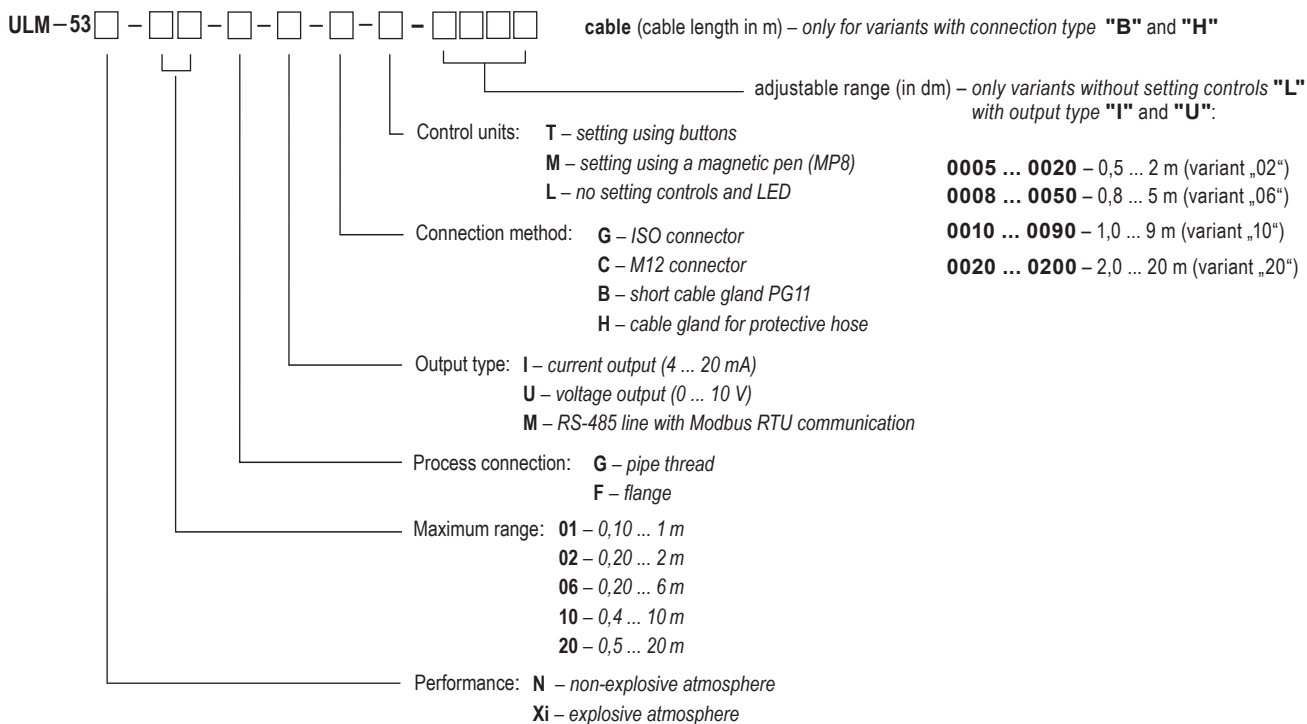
ULM – 53☐ – ☐☐ – ☐ – ☐ – ☐ – ☐ – ☐☐☐☐

cable (cable length in m) – only for variants with connection type "B" and "H"

adjustable range (in dm) – only variants without setting controls "L" with output type "I" and "U":

**0005 ... 0020** – 0,5 ... 2 m (variant „02")
**0008 ... 0050** – 0,8 ... 5 m (variant „06")
**0010 ... 0090** – 1,0 ... 9 m (variant „10")
**0020 ... 0200** – 2,0 ... 20 m (variant „20")

Control units: **T** – setting using buttons
**M** – setting using a magnetic pen (MP8)
**L** – no setting controls and LED

Connection method: **G** – ISO connector
**C** – M12 connector
**B** – short cable gland PG11
**H** – cable gland for protective hose

Output type: **I** – current output (4 ... 20 mA)
**U** – voltage output (0 ... 10 V)
**M** – RS-485 line with Modbus RTU communication

Process connection: **G** – pipe thread
**F** – flange

Maximum range: **01** – 0,10 ... 1 m
**02** – 0,20 ... 2 m
**06** – 0,20 ... 6 m
**10** – 0,4 ... 10 m
**20** – 0,5 ... 20 m

Performance: **N** – non-explosive atmosphere
**Xi** – explosive atmosphere